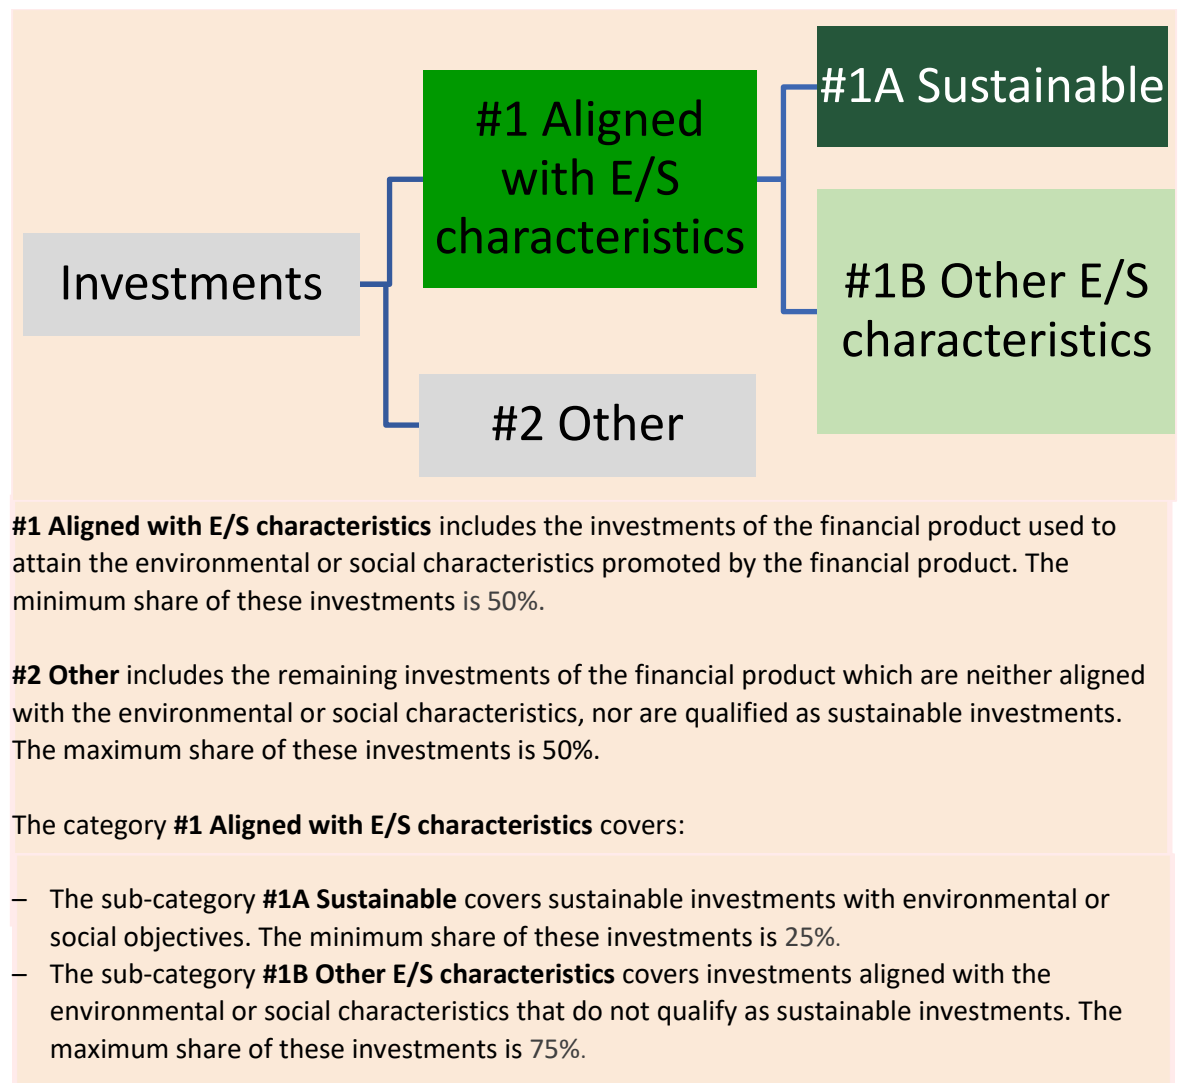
Investments

#1 Aligned with E/S characteristics

#2 Other

#1A Sustainable

#1B Other E/S characteristics

**#1 Aligned with E/S characteristics** includes the investments of the financial product used to attain the environmental or social characteristics promoted by the financial product. The minimum share of these investments is 50%.

**#2 Other** includes the remaining investments of the financial product which are neither aligned with the environmental or social characteristics, nor are qualified as sustainable investments. The maximum share of these investments is 50%.

The category **#1 Aligned with E/S characteristics** covers:

– The sub-category **#1A Sustainable** covers sustainable investments with environmental or social objectives. The minimum share of these investments is 25%.
– The sub-category **#1B Other E/S characteristics** covers investments aligned with the environmental or social characteristics that do not qualify as sustainable investments. The maximum share of these investments is 75%.